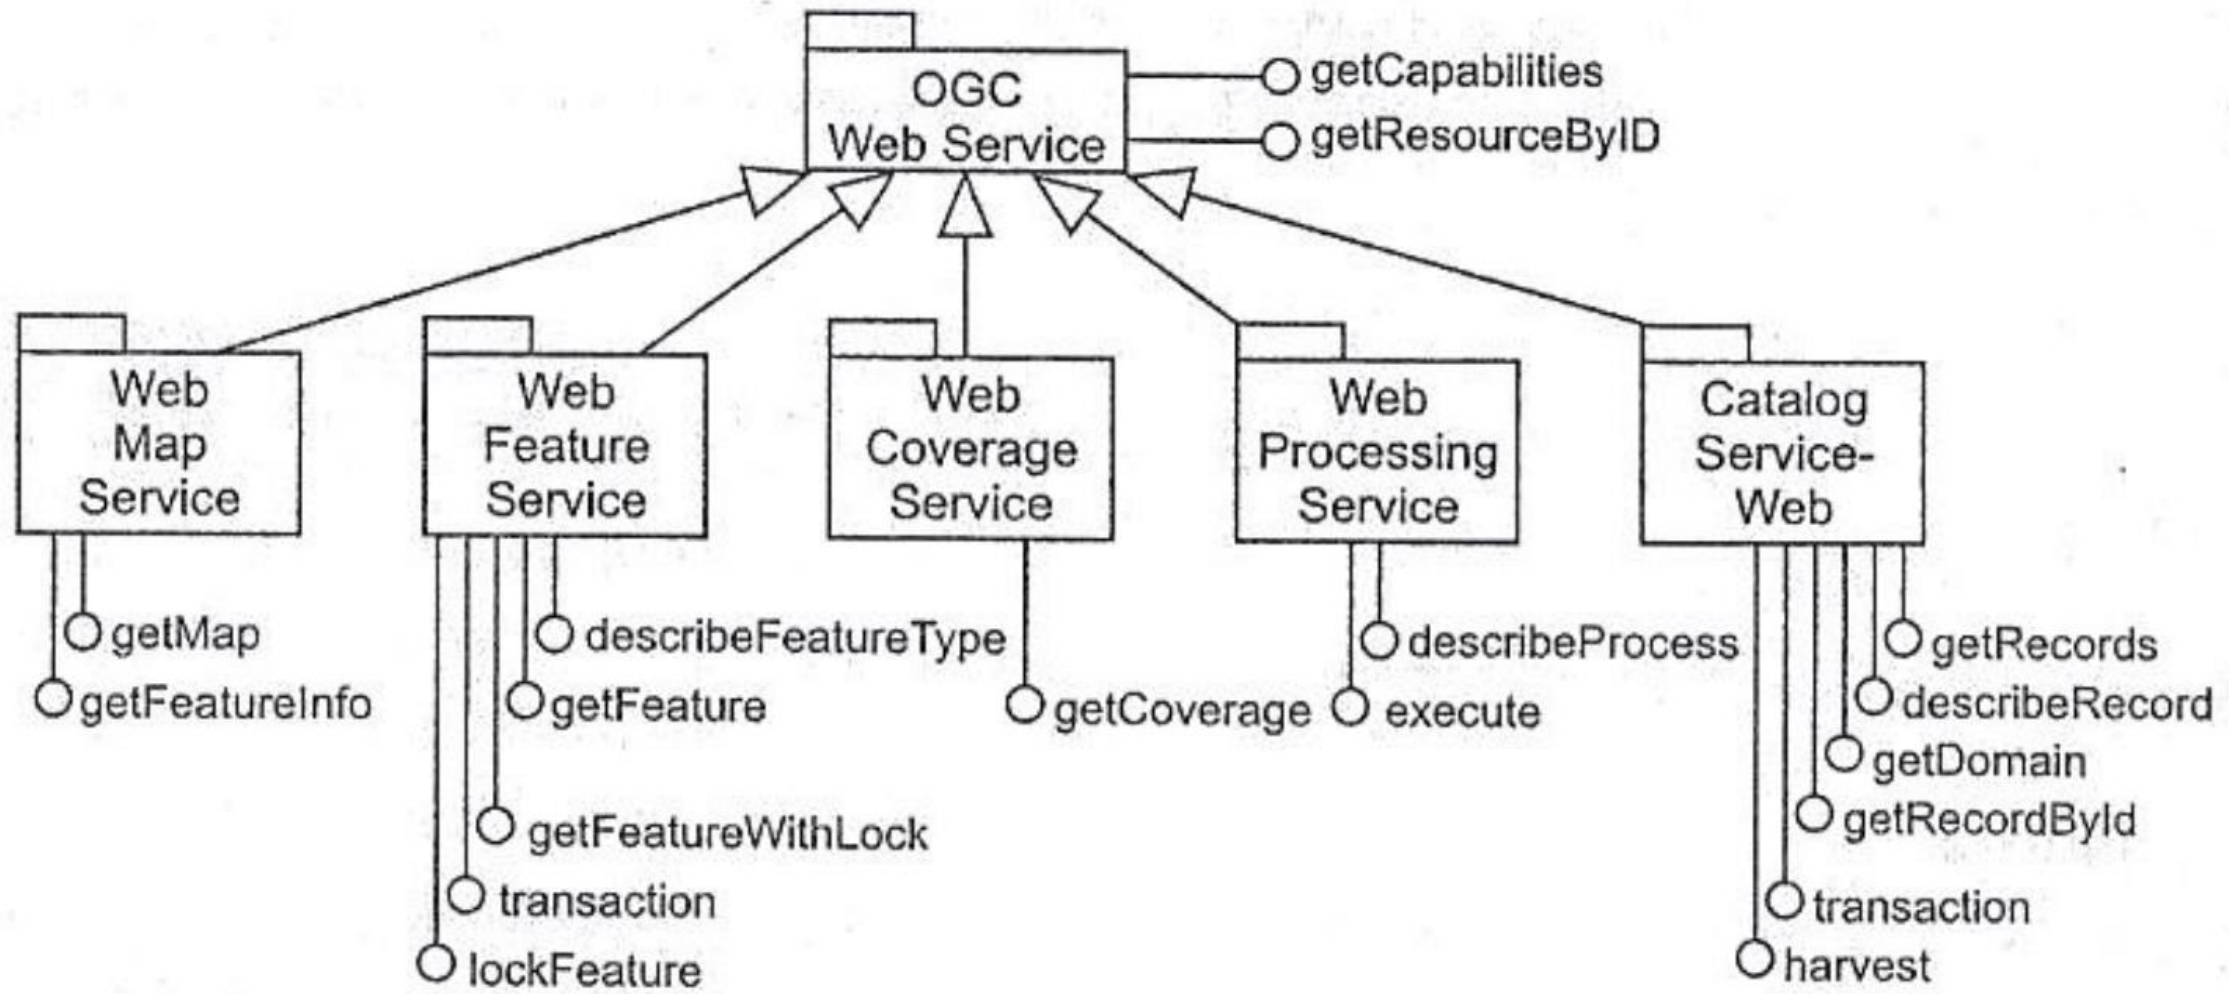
OGC Web Service

getCapabilities

getResourceByID

Web Map Service

Web Feature Service

Web Coverage Service

Web Processing Service

Catalog Service-Web

getMap

getFeatureInfo

describeFeatureType

getFeature

getFeatureWithLock

transaction

lockFeature

getCoverage

describeProcess

execute

getRecords

describeRecord

getDomain

getRecordById

transaction

harvest